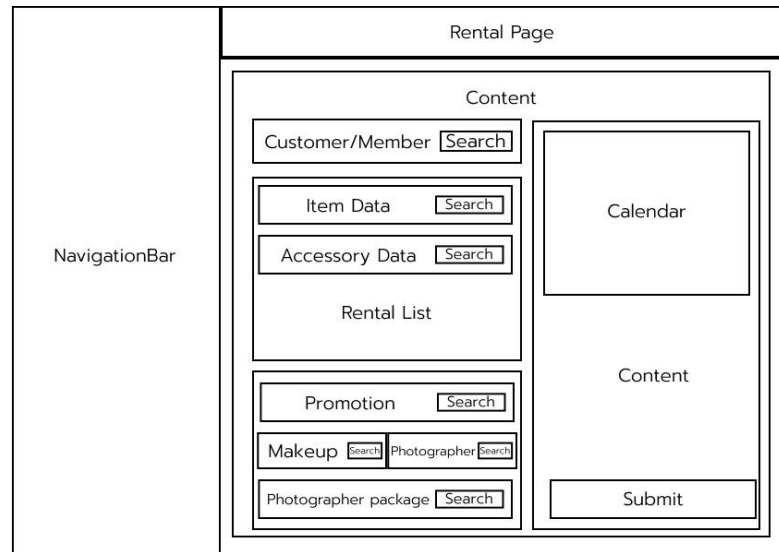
NavigationBar

Rental Page

Content

Customer/Member Search

Item Data Search

Accessory Data Search

Rental List

Promotion Search

Makeup Search Photographer Search

Photographer package Search

Calendar

Content

Submit